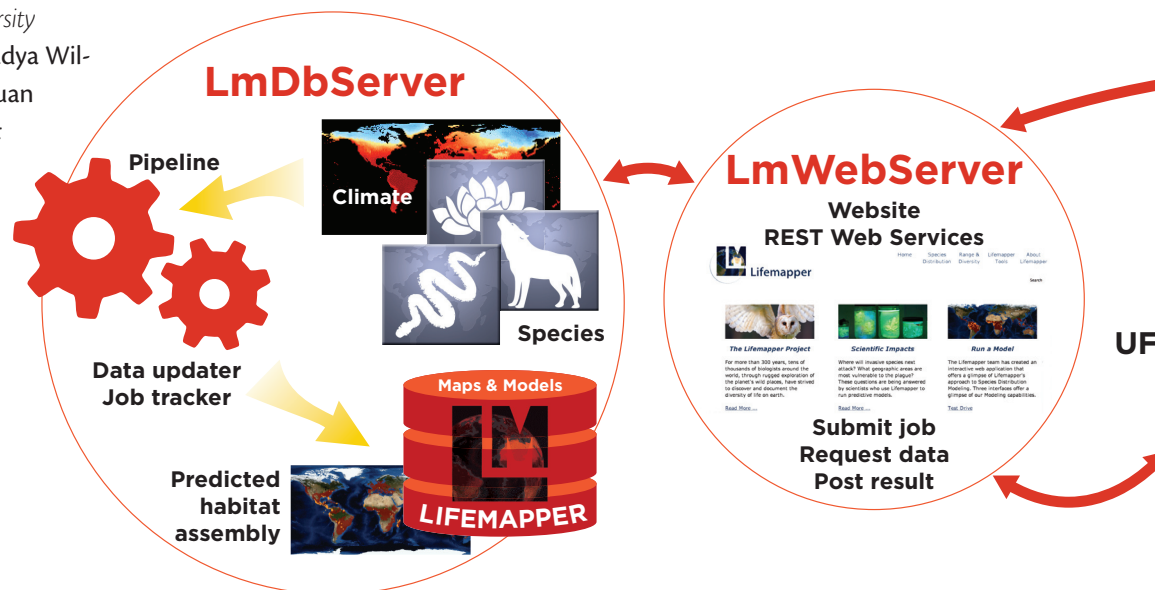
rsity
dya Wil-
uan

LmDbServer

Pipeline

Climate

Species

Data updater
Job tracker

Maps & Models

LIFEMAPPER

Predicted habitat assembly

LmWebServer

Website
REST Web Services

Lifemapper

Home Species Distribution Range & Diversity Lifemapper Tools About Lifemapper

Search

The Lifemapper Project

For more than 300 years, tens of thousands of biologists around the world, through rugged exploration of the planet's wild places, have strived to discover and document the diversity of life on earth.

Read More ...

Scientific Impacts

Where will invasive species next attack? What geographic areas are most vulnerable to the plague? These questions are being answered by scientists who use Lifemapper to run predictive models.

Read More ...

Run a Model

The Lifemapper team has created an interactive web application that offers a glimpse of Lifemapper's approach to Species Distribution Modeling. Three interfaces offer a glimpse of our Modeling capabilities.

Test Drive

Submit job
Request data
Post result

UF